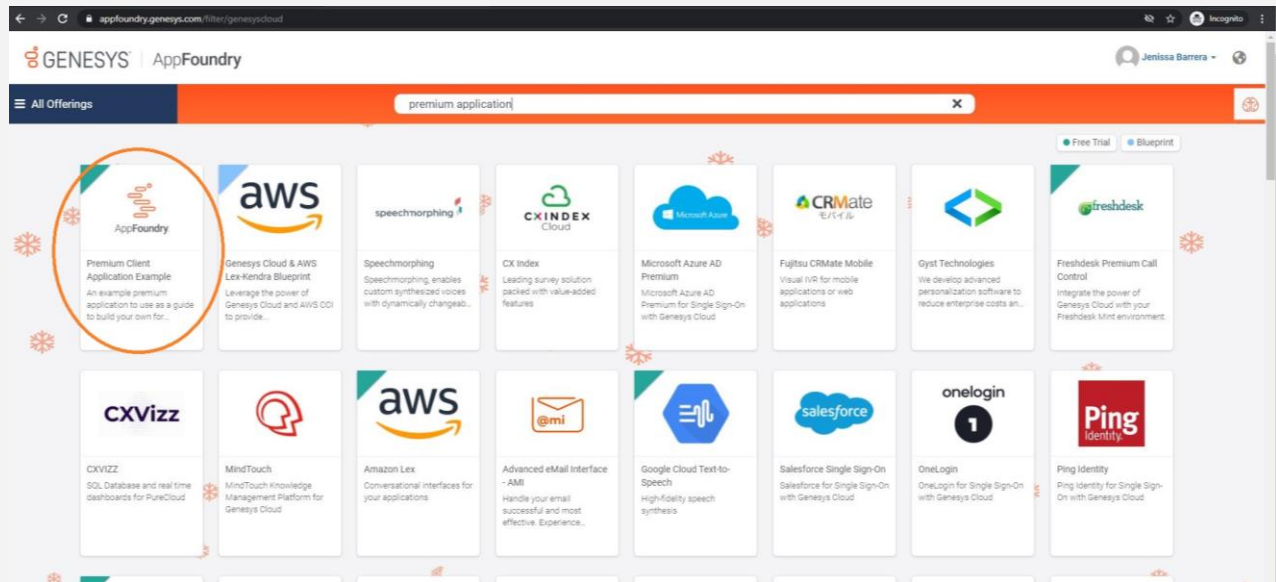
appfoundry.genesys.com/filter/genesyscloud

Incognito

GENESYS AppFoundry

Jenissa Barrera

All Offerings

premium application

Free Trial
Blueprint

AppFoundry
Premium Client Application Example
An example premium application to use as a guide to build your own for...

aws
Genesys Cloud & AWS Lex-Kendra Blueprint
Leverage the power of Genesys Cloud and AWS CCI to provide...

speechmorphing
Speechmorphing
Speechmorphing, enables custom synthesized voices with dynamically changeab...

CXINDEX Cloud
CX Index
Leading survey solution packed with value-added features

Microsoft Azure
Microsoft Azure AD Premium
Microsoft Azure AD Premium for Single Sign-On with Genesys Cloud

CRMate モバイル
Fujitsu CRMate Mobile
Visual IVR for mobile applications or web applications

Gyst Technologies
We develop advanced personalization software to reduce enterprise costs an...

freshdesk
Freshdesk Premium Call Control
Integrate the power of Genesys Cloud with your Freshdesk Mint environment.

CXVizz
CXVIZZ
SQL Database and real time dashboards for PureCloud

MindTouch
MindTouch Knowledge Management Platform for Genesys Cloud

aws
Amazon Lex
Conversational interfaces for your applications

@mi
Advanced eMail Interface - AMI
Handle your email successful and most effective. Experience...

Google Cloud Text-to-Speech
High-fidelity speech synthesis

salesforce
Salesforce Single Sign-On
Salesforce for Single Sign-On with Genesys Cloud

onelogin
1
OneLogin
OneLogin for Single Sign-On with Genesys Cloud

Ping Identity.
Ping Identity
Ping Identity for Single Sign-On with Genesys Cloud